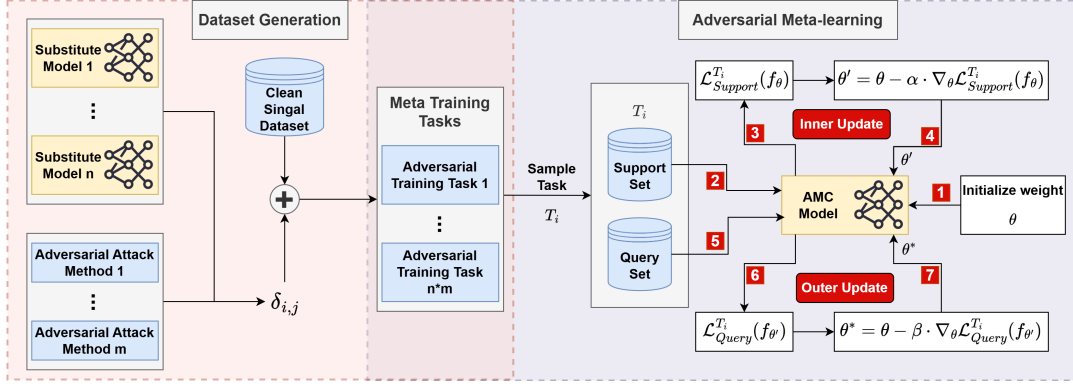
Dataset Generation

Substitute Model 1

⋮

Substitute Model n

Clean Singal Dataset

Adversarial Attack Method 1

⋮

Adversarial Attack Method m

$\delta_{i,j}$

Meta Training Tasks

Adversarial Training Task 1

⋮

Adversarial Training Task n*m

Sample Task

$T_i$

Adversarial Meta-learning

$T_i$

Support Set

Query Set

$\mathcal{L}_{Support}^{T_i}(f_\theta)$

$\theta' = \theta - \alpha \cdot \nabla_\theta \mathcal{L}_{Support}^{T_i}(f_\theta)$

3

Inner Update

4

$\theta'$

2

AMC Model

1

Initialize weight

$\theta$

5

$\theta^*$

6

Outer Update

7

$\mathcal{L}_{Query}^{T_i}(f_{\theta'})$

$\theta^* = \theta - \beta \cdot \nabla_\theta \mathcal{L}_{Query}^{T_i}(f_{\theta'})$